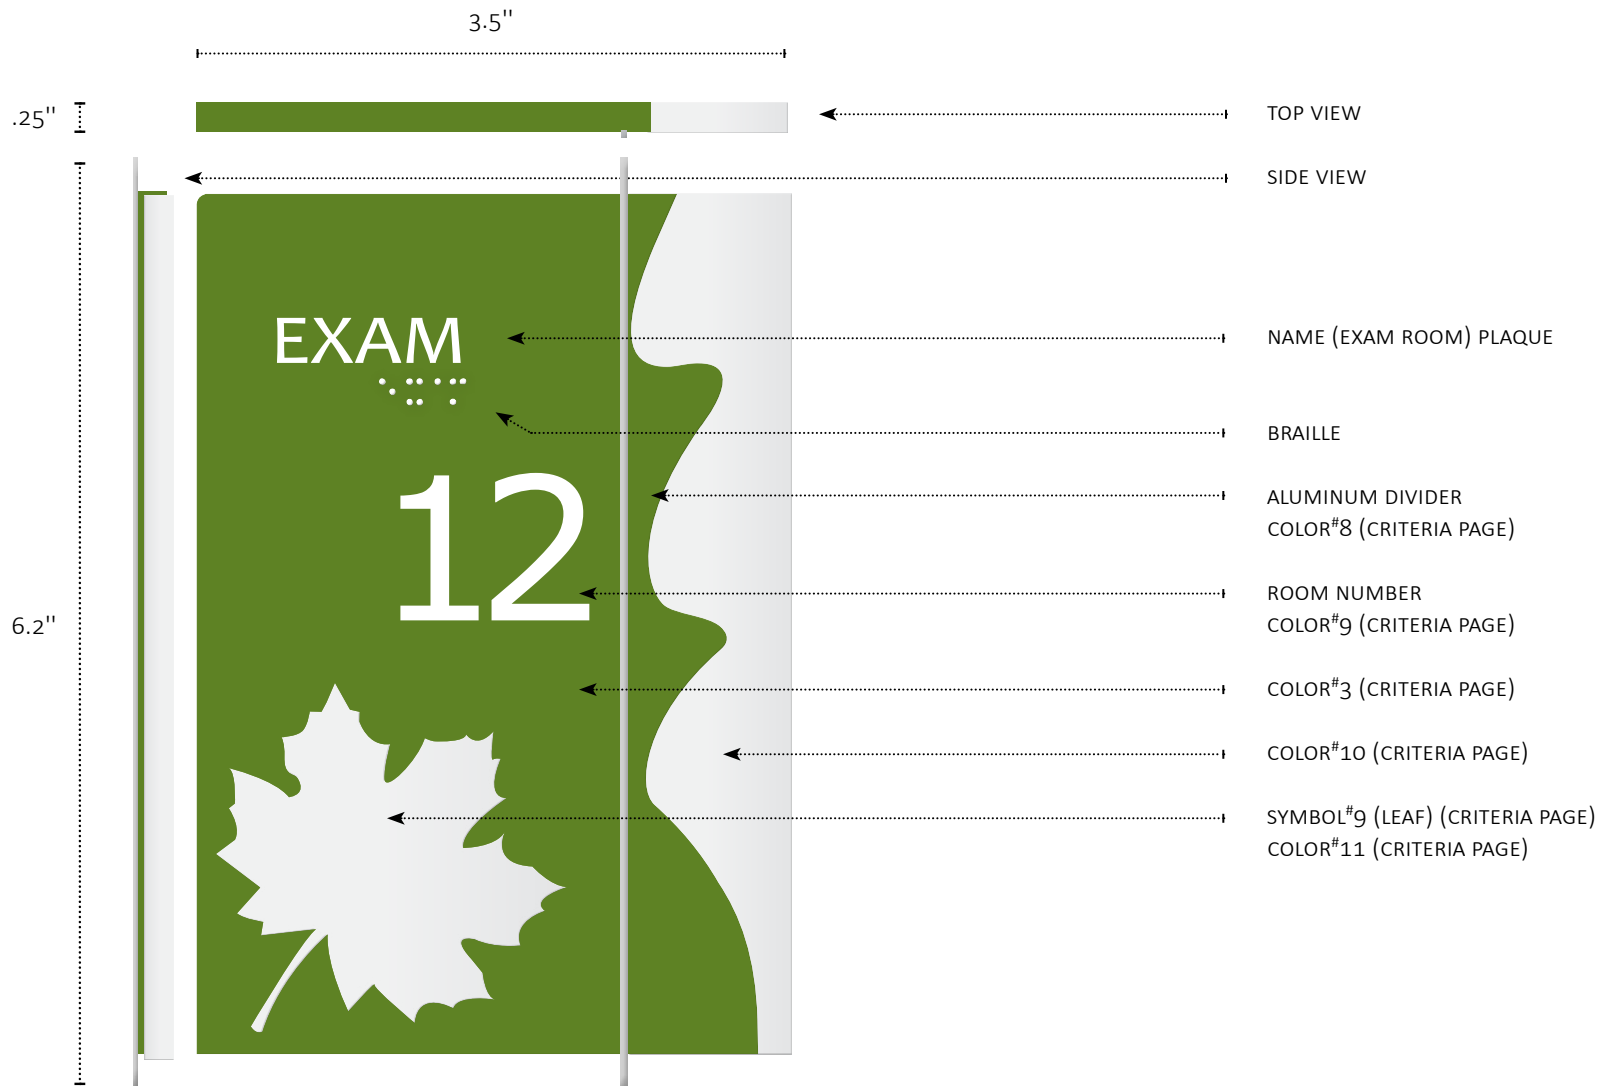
3.5"

.25"

TOP VIEW

SIDE VIEW

EXAM

12

6.2"

NAME (EXAM ROOM) PLAQUE

BRAILLE

ALUMINUM DIVIDER
COLOR$^{\#}$8 (CRITERIA PAGE)

ROOM NUMBER
COLOR$^{\#}$9 (CRITERIA PAGE)

COLOR$^{\#}$3 (CRITERIA PAGE)

COLOR$^{\#}$10 (CRITERIA PAGE)

SYMBOL$^{\#}$9 (LEAF) (CRITERIA PAGE)
COLOR$^{\#}$11 (CRITERIA PAGE)